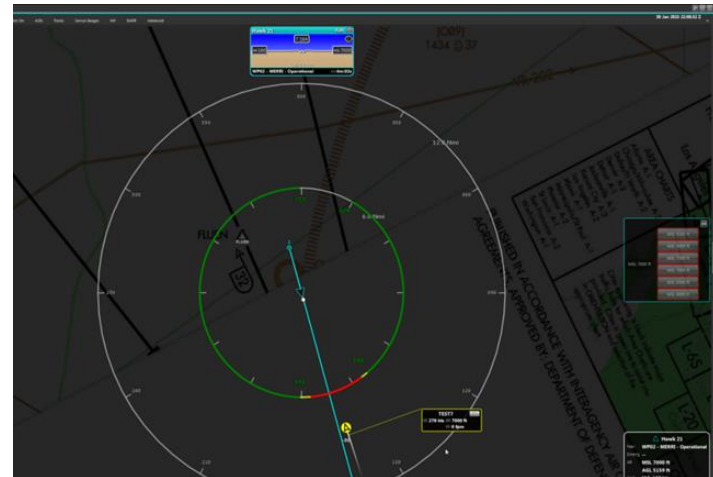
Hawk 21
WP02 - MERIDI - Operational
(ORP)
1434 @ 37
12.9 Nmi
6.5 Nmi
FLLCN
PLANE
32
TEST7
270 ias 7000 ft
0 fpm
PUBLISHED IN ACCORDANCE WITH INTERAGENCY AIR AGREEMENT APPROVED BY: DEPARTMENT OF DEFENSE
AREA CHARTS
Hawk 21
WP02 - MERIDI - Operational
MSL 7000 ft
AGL 5158 ft
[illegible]